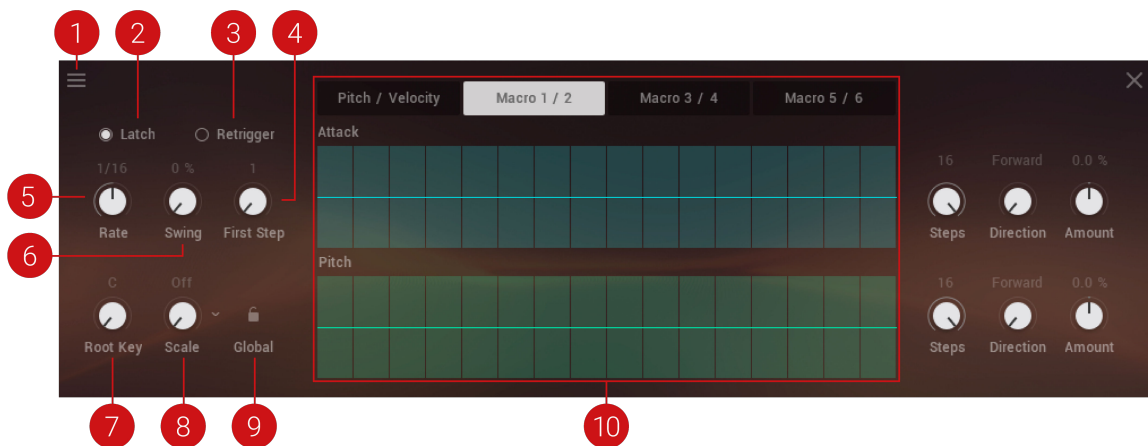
1 2 3 4

Latch Retrigger

1/16 0 % 1

5 Rate Swing First Step

6

C Off

Root Key Scale Global

7 8 9

Pitch / Velocity Macro 1 / 2 Macro 3 / 4 Macro 5 / 6

Attack

Pitch

10

16 Forward 0.0 %

Steps Direction Amount

16 Forward 0.0 %

Steps Direction Amount